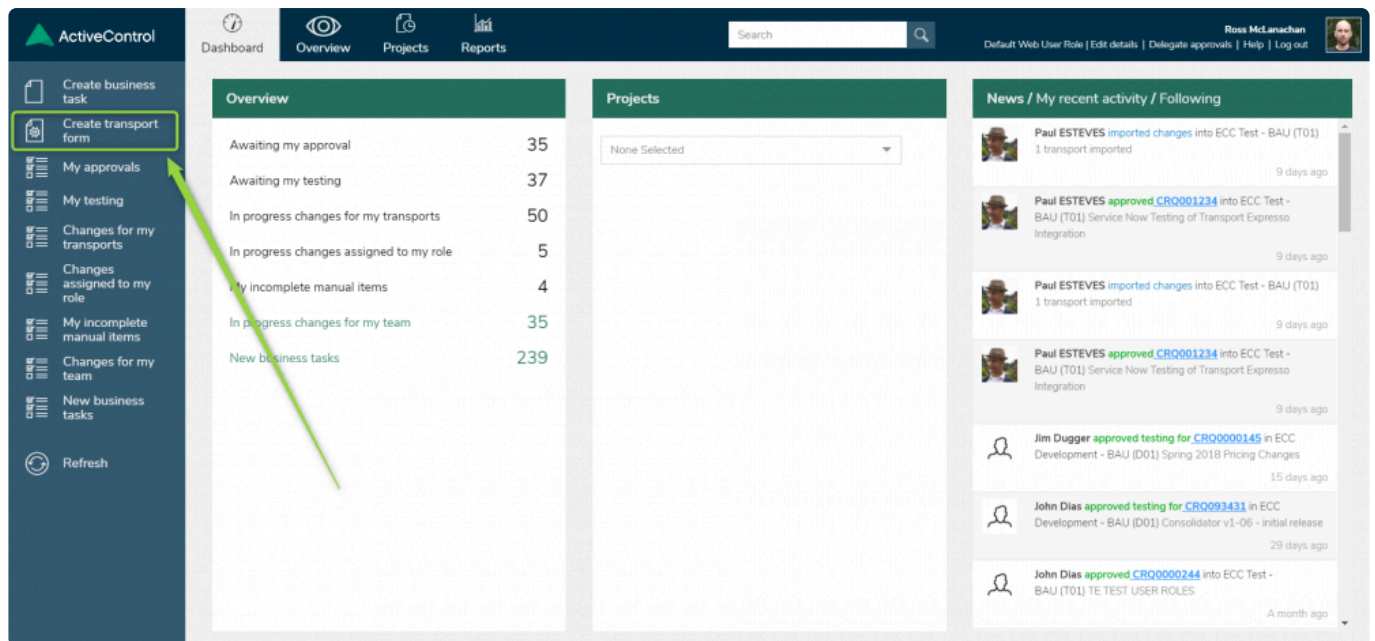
ActiveControl

Dashboard Overview Projects Reports

Search

Ross McLanachan
Default Web User Role | Edit details | Delegate approvals | Help | Log out

Create business task
Create transport form
My approvals
My testing
Changes for my transports
Changes assigned to my role
My incomplete manual items
Changes for my team
New business tasks
Refresh

Overview

| | |
|---|---|
| Awaiting my approval | 35 |
| Awaiting my testing | 37 |
| In progress changes for my transports | 50 |
| In progress changes assigned to my role | 5 |
| My incomplete manual items | 4 |
| In progress changes for my team | 35 |
| New business tasks | 239 |

Projects

None Selected

News / My recent activity / Following

Paul ESTEVES imported changes into ECC Test - BAU (T01)
1 transport imported
9 days ago

Paul ESTEVES approved CRQ001234 into ECC Test - BAU (T01) Service Now Testing of Transport Expresso Integration
9 days ago

Paul ESTEVES imported changes into ECC Test - BAU (T01)
1 transport imported
9 days ago

Paul ESTEVES approved CRQ001234 into ECC Test - BAU (T01) Service Now Testing of Transport Expresso Integration
9 days ago

Jim Dugger approved testing for CRQ0000145 in ECC Development - BAU (D01) Spring 2018 Pricing Changes
15 days ago

John Dias approved testing for CRQ093431 in ECC Development - BAU (D01) Consolidator v1-06 - initial release
29 days ago

John Dias approved CRQ0000244 into ECC Test - BAU (T01) TE TEST USER ROLES
A month ago